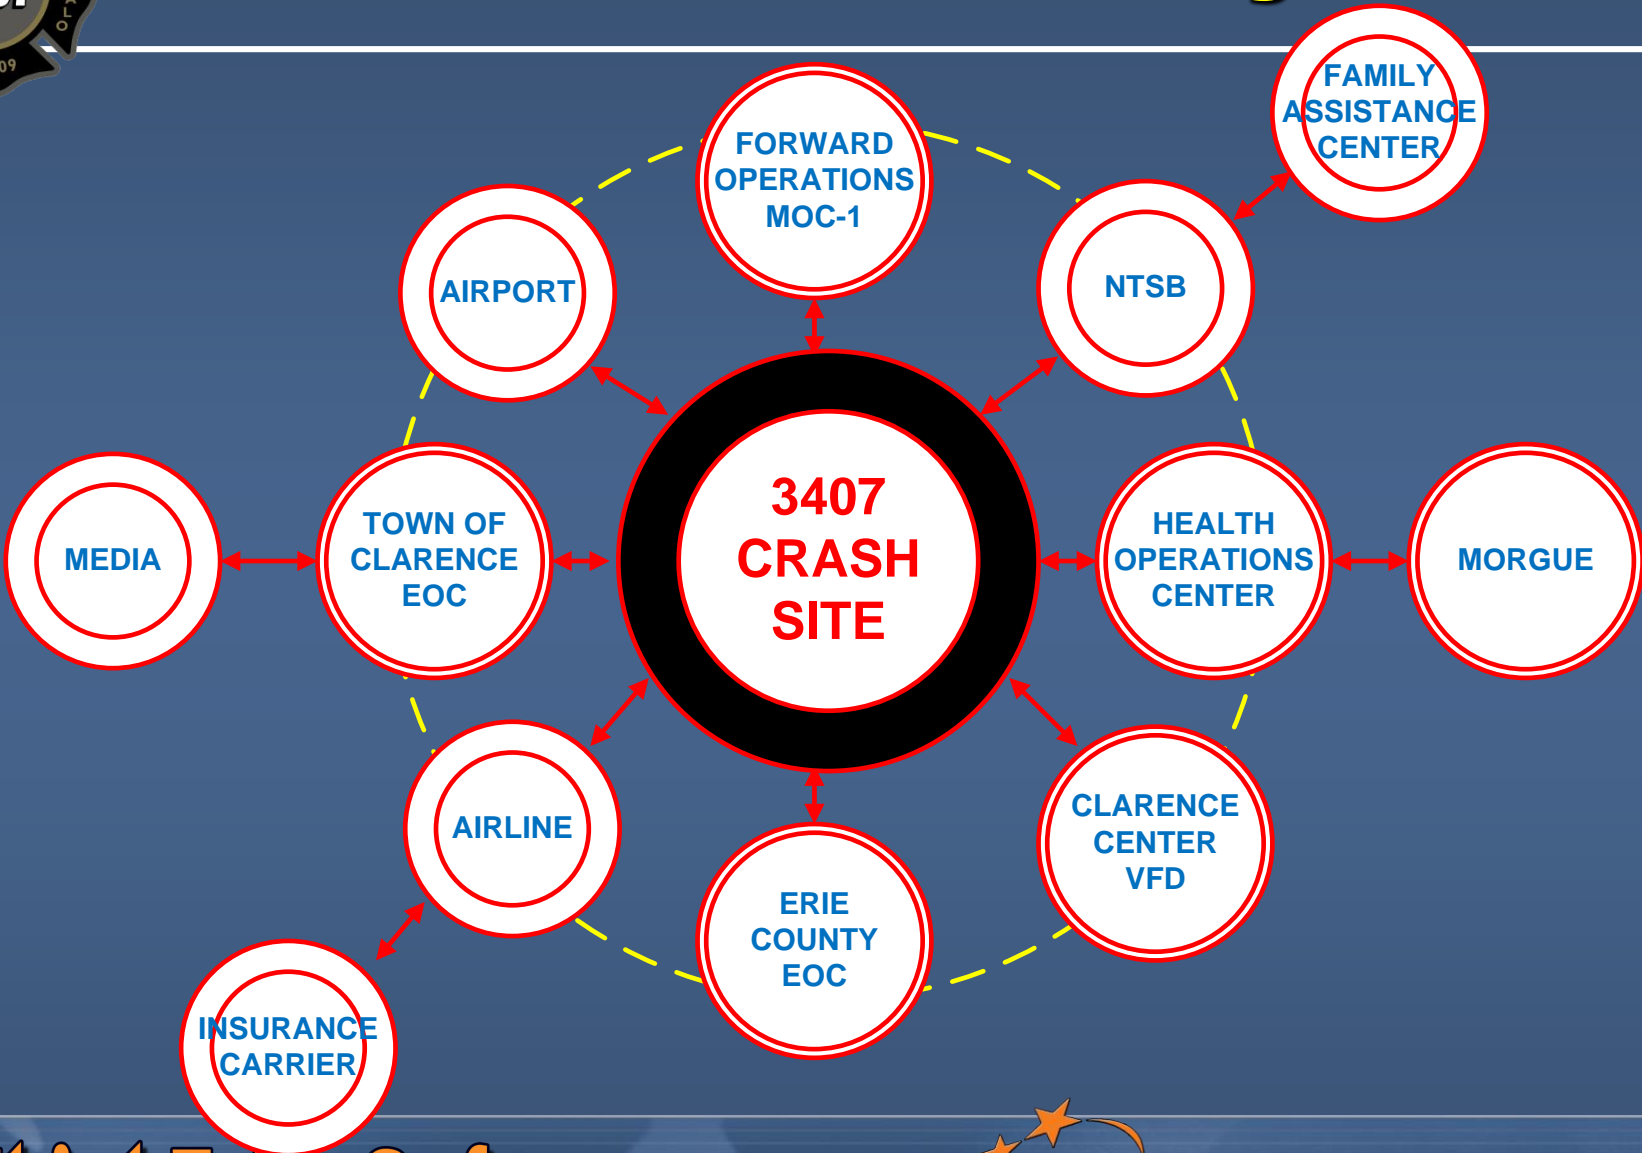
FORWARD OPERATIONS MOC-1

FAMILY ASSISTANCE CENTER

AIRPORT

NTSB

MEDIA

TOWN OF CLARENCE EOC

3407 CRASH SITE

HEALTH OPERATIONS CENTER

MORGUE

AIRLINE

CLARENCE CENTER VFD

ERIE COUNTY EOC

INSURANCE CARRIER